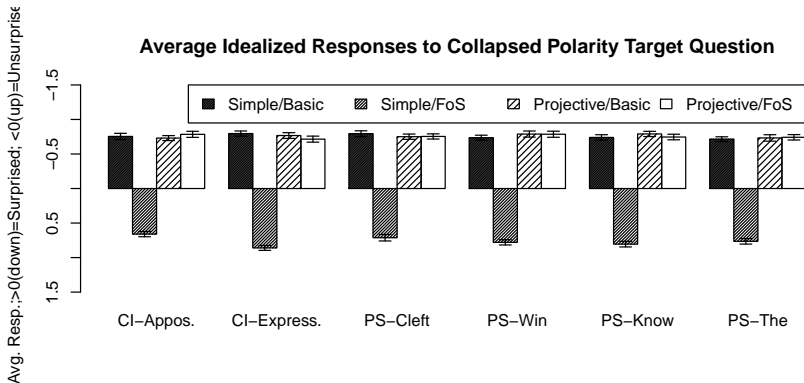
Average Idealized Responses to Collapsed Polarity Target Question

Avg. Resp.:>0(down)=Surprised; <0(up)=Unsurprise

−1.5
−0.5
0.5
1.5

Simple/Basic
Simple/FoS
Projective/Basic
Projective/FoS

CI−Appos.
CI−Express.
PS−Cleft
PS−Win
PS−Know
PS−The